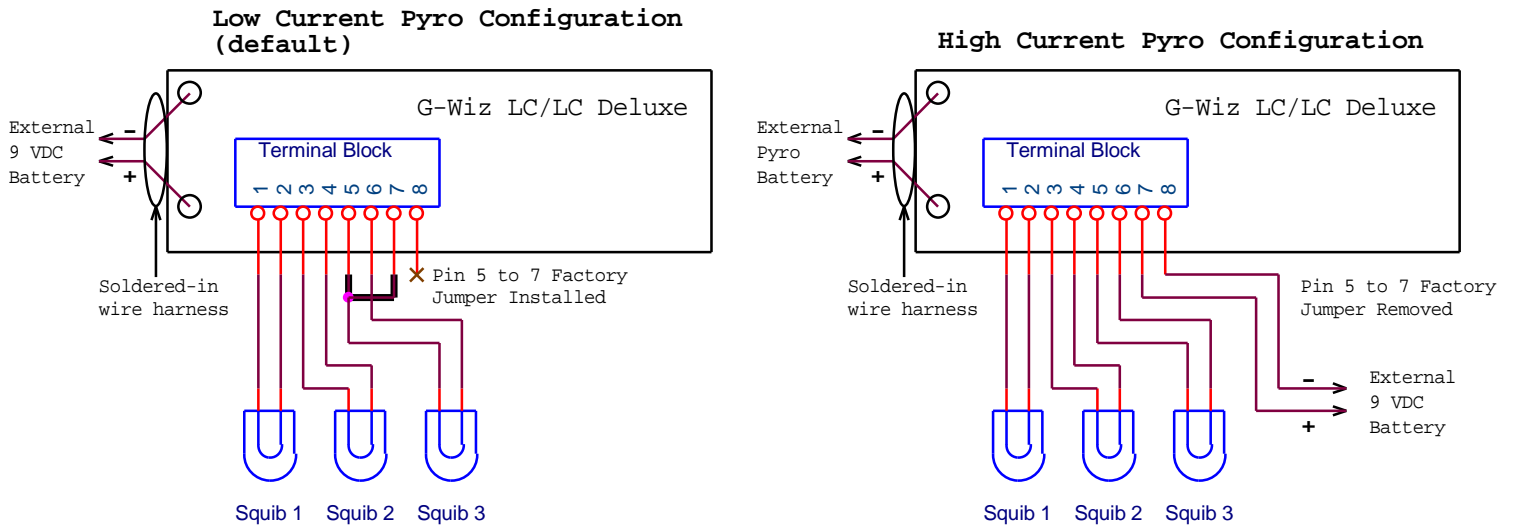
Low Current Pyro Configuration
(default)

G-Wiz LC/LC Deluxe

External
9 VDC
Battery

-
+

Terminal Block
1 2 3 4 5 6 7 8

Pin 5 to 7 Factory
Jumper Installed

Soldered-in
wire harness

Squib 1 Squib 2 Squib 3

High Current Pyro Configuration

G-Wiz LC/LC Deluxe

External
Pyro
Battery

-
+

Terminal Block
1 2 3 4 5 6 7 8

Soldered-in
wire harness

Pin 5 to 7 Factory
Jumper Removed

-
+

External
9 VDC
Battery

Squib 1 Squib 2 Squib 3